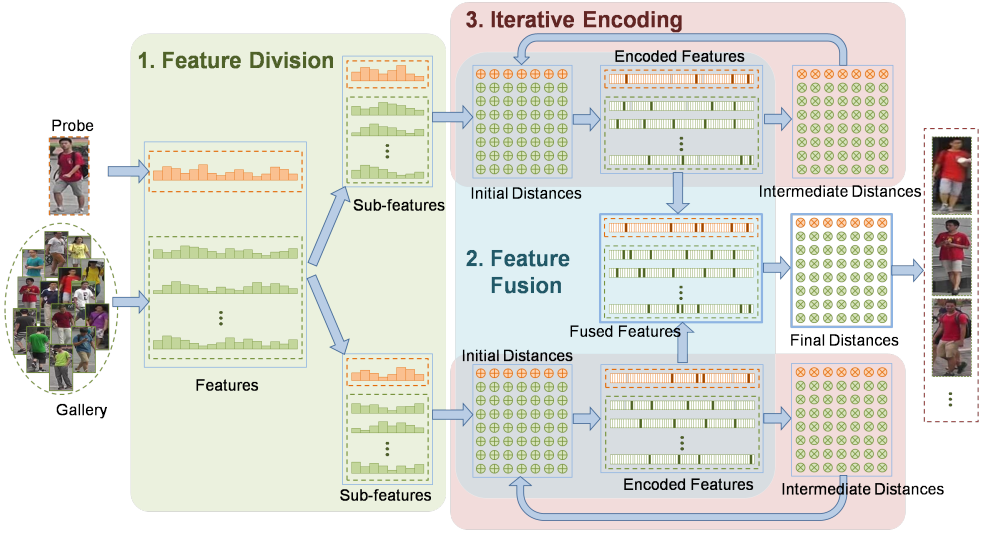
3. Iterative Encoding

1. Feature Division

Encoded Features

Probe

Sub-features

Initial Distances

Intermediate Distances

2. Feature Fusion

Gallery

Features

Fused Features

Final Distances

Initial Distances

Sub-features

Encoded Features

Intermediate Distances